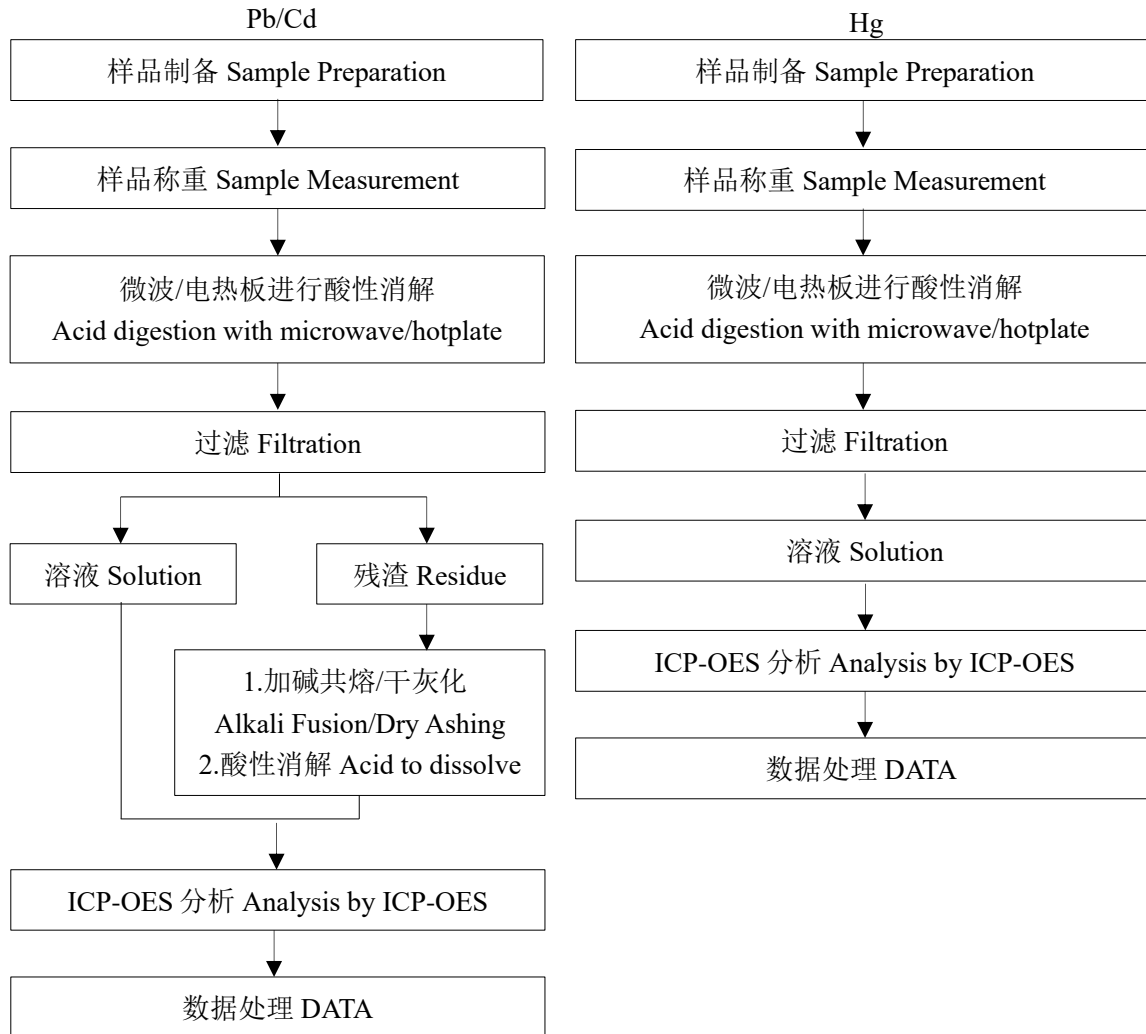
Pb/Cd

样品制备 Sample Preparation

样品称重 Sample Measurement

微波/电热板进行酸性消解
Acid digestion with microwave/hotplate

过滤 Filtration

溶液 Solution

残渣 Residue

1.加碱共熔/干灰化
Alkali Fusion/Dry Ashing
2.酸性消解 Acid to dissolve

ICP-OES 分析 Analysis by ICP-OES

数据处理 DATA

Hg

样品制备 Sample Preparation

样品称重 Sample Measurement

微波/电热板进行酸性消解
Acid digestion with microwave/hotplate

过滤 Filtration

溶液 Solution

ICP-OES 分析 Analysis by ICP-OES

数据处理 DATA